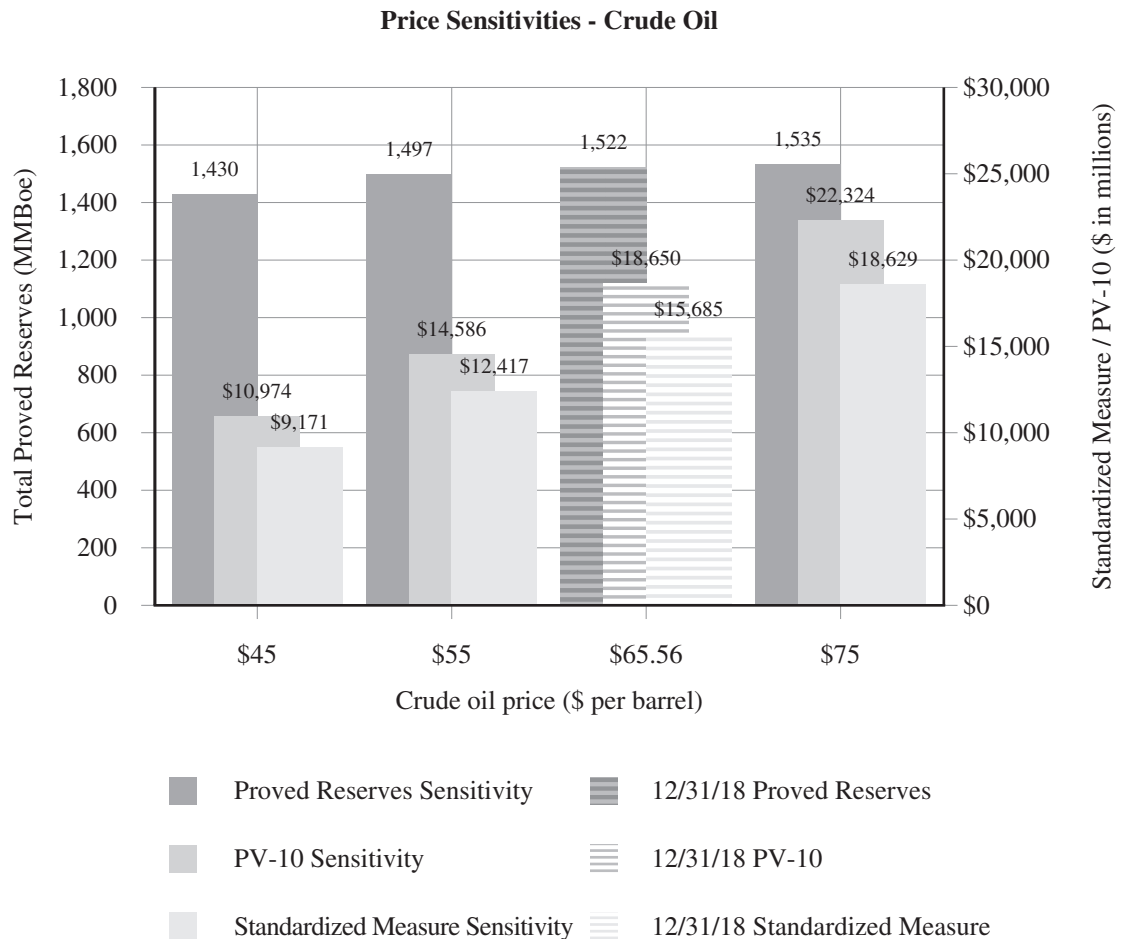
Price Sensitivities - Crude Oil

Total Proved Reserves (MMBoe)

1,800
1,600
1,400
1,200
1,000
800
600
400
200
0

$30,000
$25,000
$20,000
$15,000
$10,000
$5,000
$0

Standardized Measure / PV-10 ($ in millions)

1,430
$10,974
$9,171
1,497
$14,586
$12,417
1,522
$18,650
$15,685
1,535
$22,324
$18,629

$45
$55
$65.56
$75

Crude oil price ($ per barrel)

Proved Reserves Sensitivity
12/31/18 Proved Reserves
PV-10 Sensitivity
12/31/18 PV-10
Standardized Measure Sensitivity
12/31/18 Standardized Measure